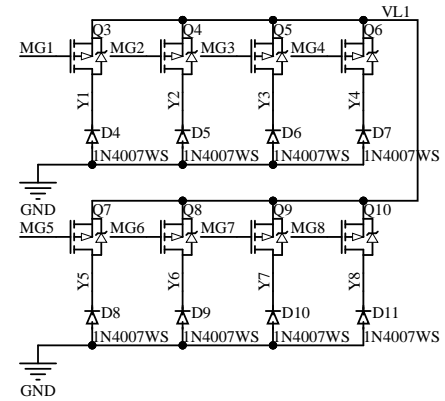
VL1

MG1 Q3 MG2 Q4 MG3 Q5 MG4 Q6

Y1 Y2 Y3 Y4

D4 D5 D6 D7

1N4007WS 1N4007WS 1N4007WS 1N4007WS

GND

MG5 Q7 MG6 Q8 MG7 Q9 MG8 Q10

Y5 Y6 Y7 Y8

D8 D9 D10 D11

1N4007WS 1N4007WS 1N4007WS 1N4007WS

GND